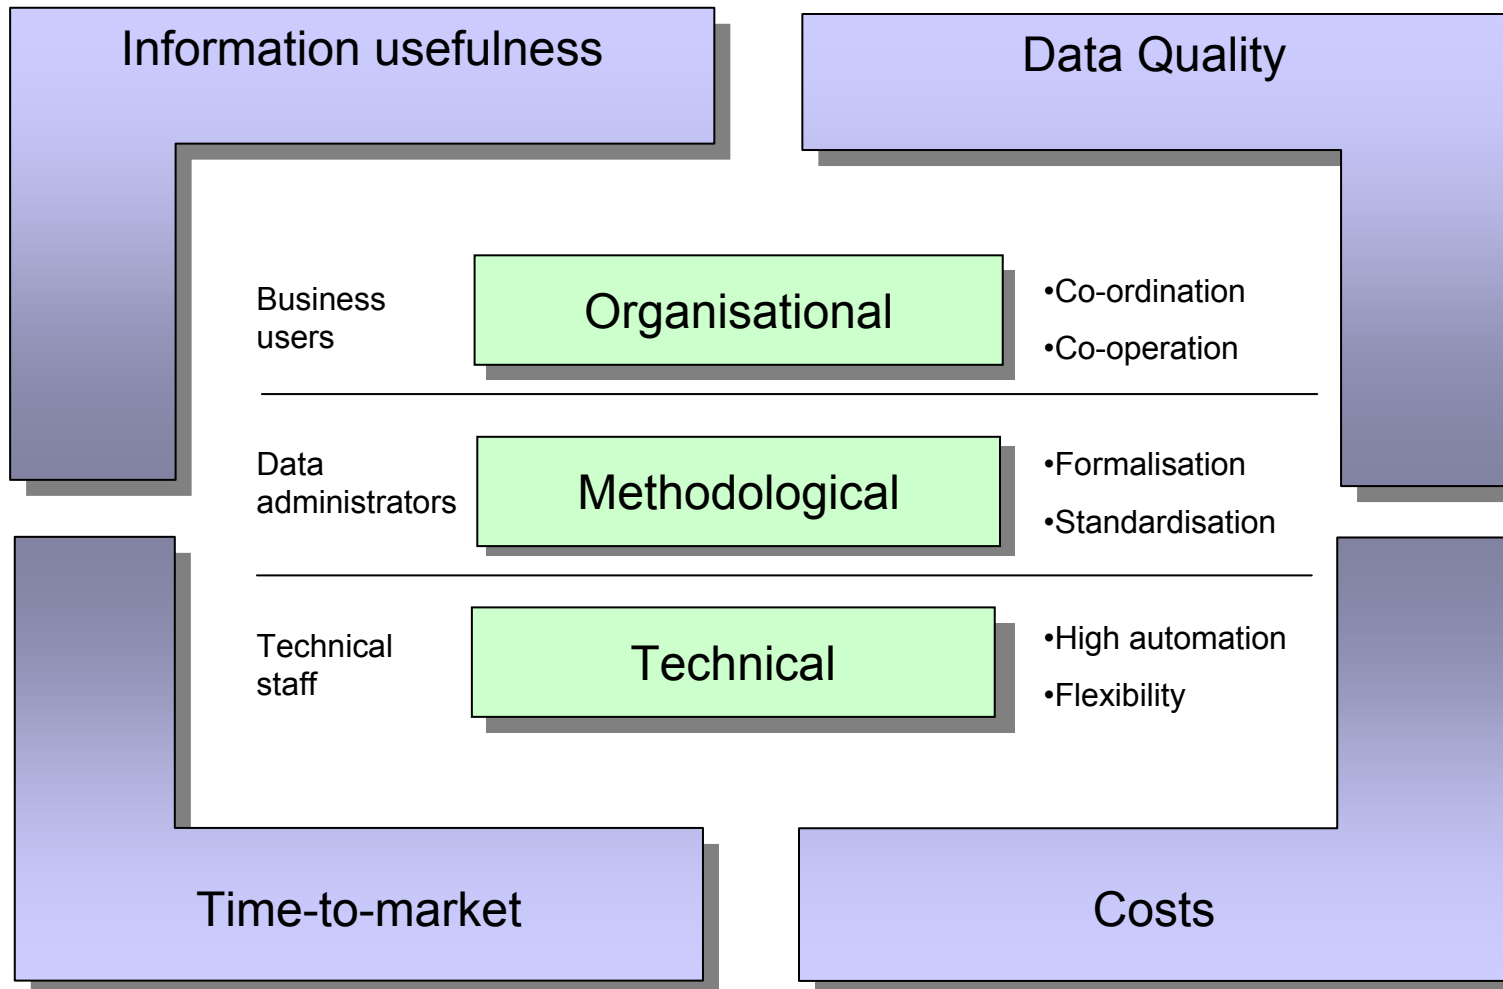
Information usefulness

Data Quality

Business users

Organisational

•Co-ordination

•Co-operation

Data administrators

Methodological

•Formalisation

•Standardisation

Technical staff

Technical

•High automation

•Flexibility

Time-to-market

Costs